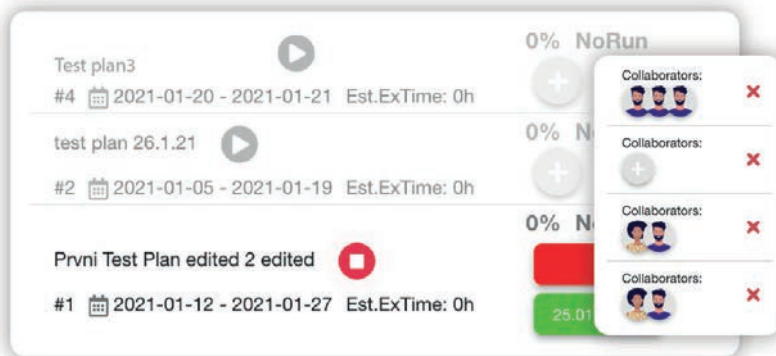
Test plan3
#4 2021-01-20 - 2021-01-21 Est.ExTime: 0h

0% NoRun

test plan 26.1.21
#2 2021-01-05 - 2021-01-19 Est.ExTime: 0h

0% N

Prvni Test Plan edited 2 edited
#1 2021-01-12 - 2021-01-27 Est.ExTime: 0h

0% N

25.01

Collaborators:
Collaborators:
Collaborators:
Collaborators: